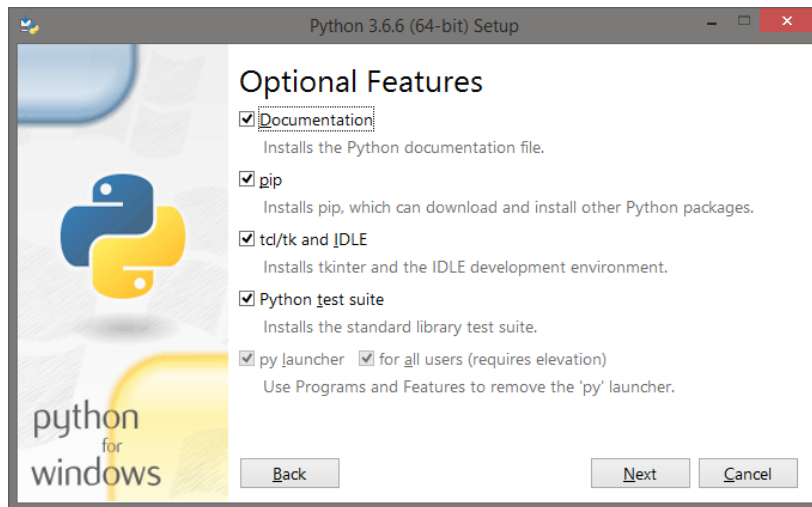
Python 3.6.6 (64-bit) Setup

Optional Features

Documentation
Installs the Python documentation file.

pip
Installs pip, which can download and install other Python packages.

tcl/tk and IDLE
Installs tkinter and the IDLE development environment.

Python test suite
Installs the standard library test suite.

py launcher  for all users (requires elevation)
Use Programs and Features to remove the 'py' launcher.

python for windows

Back

Next

Cancel